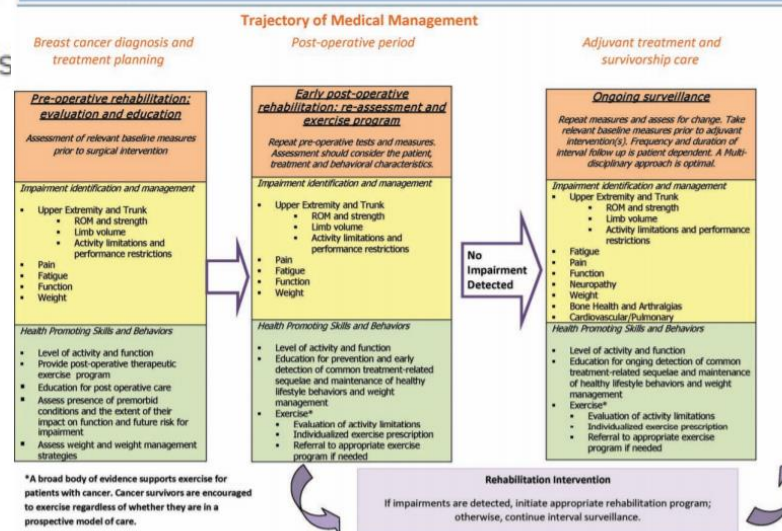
Trajectory of Medical Management

Breast cancer diagnosis and treatment planning

Post-operative period

Adjuvant treatment and survivorship care

S

Pre-operative rehabilitation: evaluation and education

Assessment of relevant baseline measures prior to surgical intervention

Impairment identification and management

- Upper Extremity and Trunk
  - ROM and strength
  - Limb volume
  - Activity limitations and performance restrictions
- Pain
- Fatigue
- Function
- Weight

Health Promoting Skills and Behaviors

- Level of activity and function
- Provide post-operative therapeutic exercise program
- Education for post operative care
- Assess presence of premorbid conditions and the extent of their impact on function and future risk for impairment
- Assess weight and weight management strategies

Early post-operative rehabilitation: re-assessment and exercise program

Repeat pre-operative tests and measures. Assessment should consider the patient, treatment and behavioral characteristics.

Impairment identification and management

- Upper Extremity and Trunk
  - ROM and strength
  - Limb volume
  - Activity limitations and performance restrictions
- Pain
- Fatigue
- Function
- Weight

Health Promoting Skills and Behaviors

- Level of activity and function
- Education for prevention and early detection of common treatment-related sequelae and maintenance of healthy lifestyle behaviors and weight management
- Exercise*
  - Evaluation of activity limitations
  - Individualized exercise prescription
  - Referral to appropriate exercise program if needed

No Impairment Detected

Ongoing surveillance

Repeat measures and assess for change. Take relevant baseline measures prior to adjuvant intervention(s). Frequency and duration of interval follow up is patient dependent. A Multi-disciplinary approach is optimal.

Impairment identification and management

- Upper Extremity and Trunk
  - ROM and strength
  - Limb volume
  - Activity limitations and performance restrictions
- Fatigue
- Pain
- Function
- Neuropathy
- Weight
- Bone Health and Arthralgias
- Cardiovascular/Pulmonary

Health Promoting Skills and Behaviors

- Level of activity and function
- Education for ongoing detection of common treatment-related sequelae and maintenance of healthy lifestyle behaviors and weight management
- Exercise*
  - Evaluation of activity limitations
  - Individualized exercise prescription
  - Referral to appropriate exercise program if needed

*A broad body of evidence supports exercise for patients with cancer. Cancer survivors are encouraged to exercise regardless of whether they are in a prospective model of care.

Rehabilitation Intervention

If impairments are detected, initiate appropriate rehabilitation program; otherwise, continue interval surveillance.